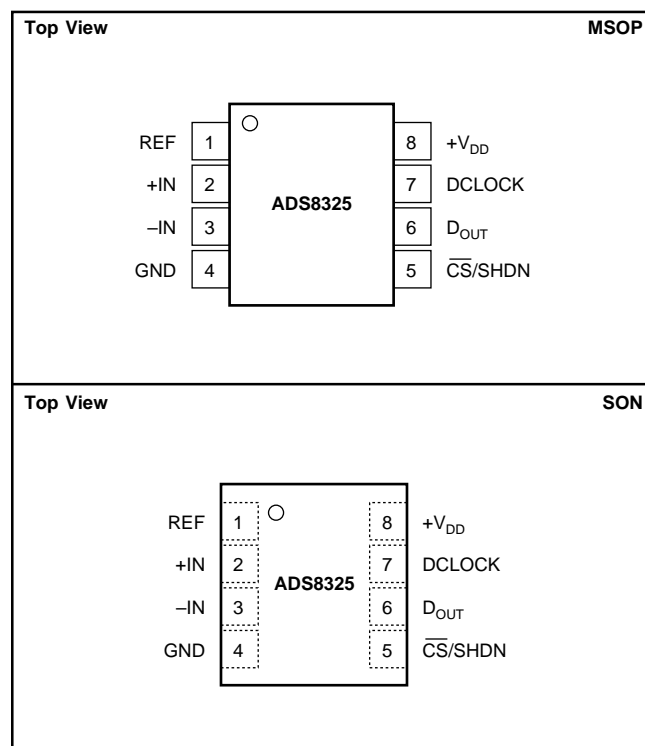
Top View MSOP

REF 1
+IN 2
–IN 3
GND 4

ADS8325

8 $+V_{DD}$
7 DCLOCK
6 $D_{OUT}$
5 $\overline{CS}$/SHDN

Top View SON

REF 1
+IN 2
–IN 3
GND 4

ADS8325

8 $+V_{DD}$
7 DCLOCK
6 $D_{OUT}$
5 $\overline{CS}$/SHDN